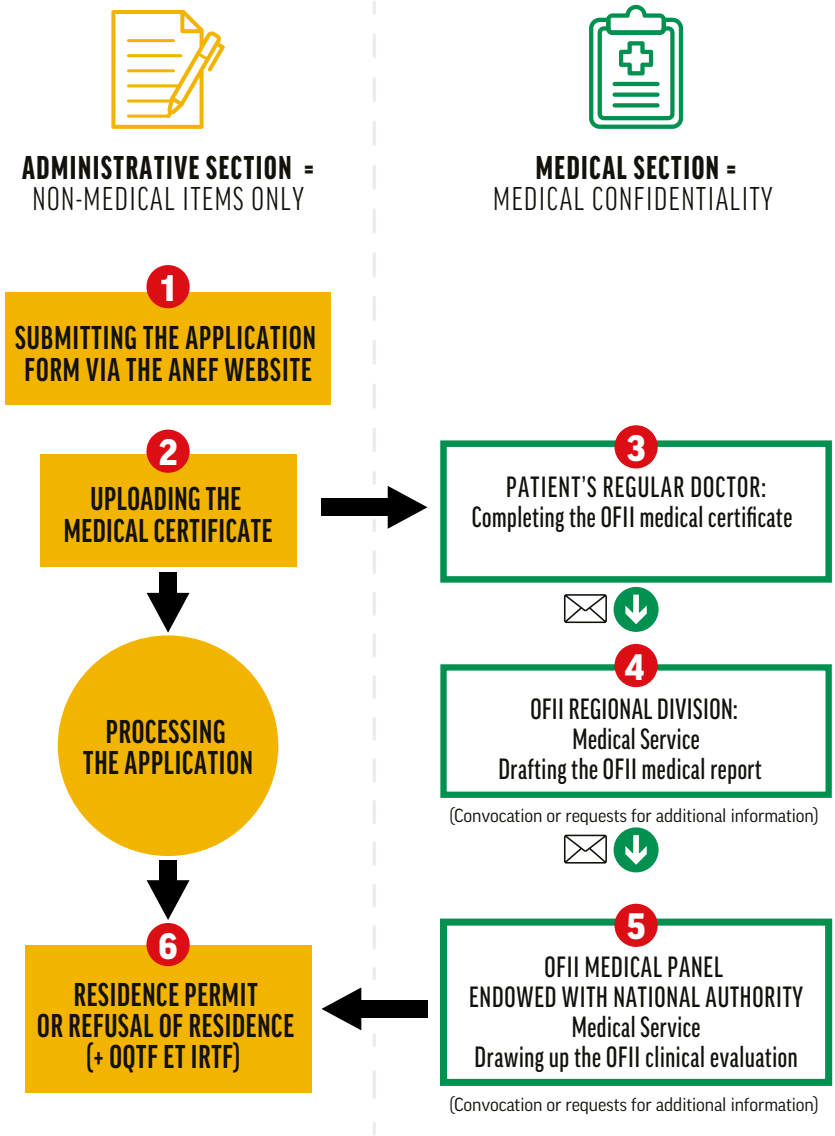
ADMINISTRATIVE SECTION =
NON-MEDICAL ITEMS ONLY

MEDICAL SECTION =
MEDICAL CONFIDENTIALITY

1
SUBMITTING THE APPLICATION FORM VIA THE ANEF WEBSITE

2
UPLOADING THE MEDICAL CERTIFICATE

3
PATIENT'S REGULAR DOCTOR:
Completing the OFII medical certificate

PROCESSING THE APPLICATION

4
OFII REGIONAL DIVISION:
Medical Service
Drafting the OFII medical report

(Convocation or requests for additional information)

6
RESIDENCE PERMIT OR REFUSAL OF RESIDENCE (+ OQTF ET IRTF)

5
OFII MEDICAL PANEL
ENDOWED WITH NATIONAL AUTHORITY
Medical Service
Drawing up the OFII clinical evaluation

(Convocation or requests for additional information)